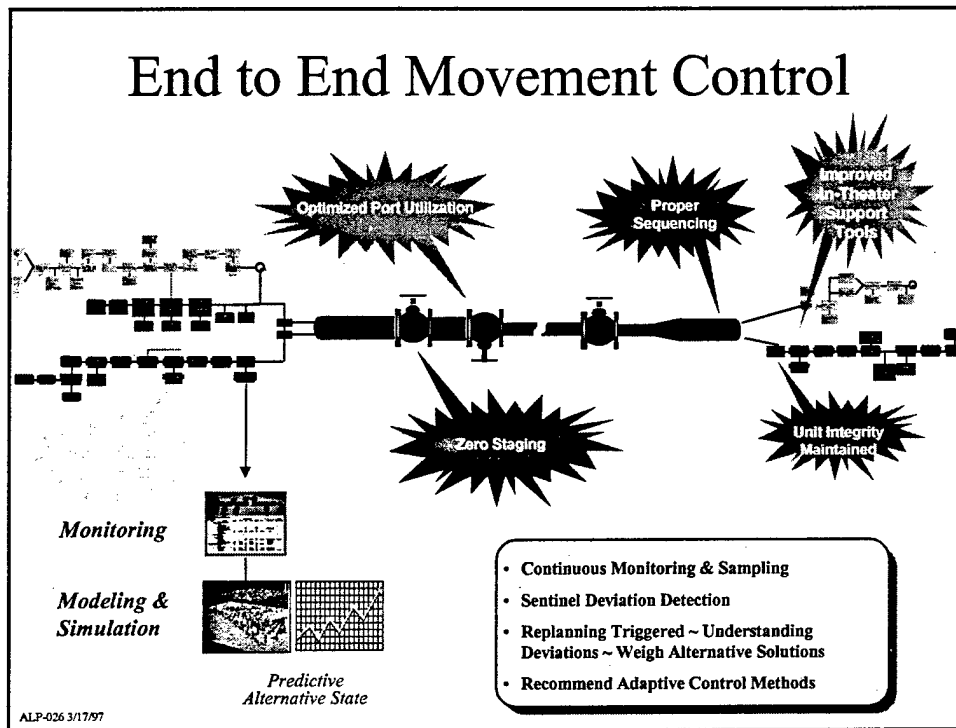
End to End Movement Control

Optimized Port Utilization

Proper Sequencing

Improved In-Theater Support Tools

Zero Staging

Unit Integrity Maintained

Monitoring

Modeling & Simulation

Predictive Alternative State

- Continuous Monitoring & Sampling
- Sentinel Deviation Detection
- Replanning Triggered ~ Understanding Deviations ~ Weigh Alternative Solutions
- Recommend Adaptive Control Methods

ALP-026 3/17/97